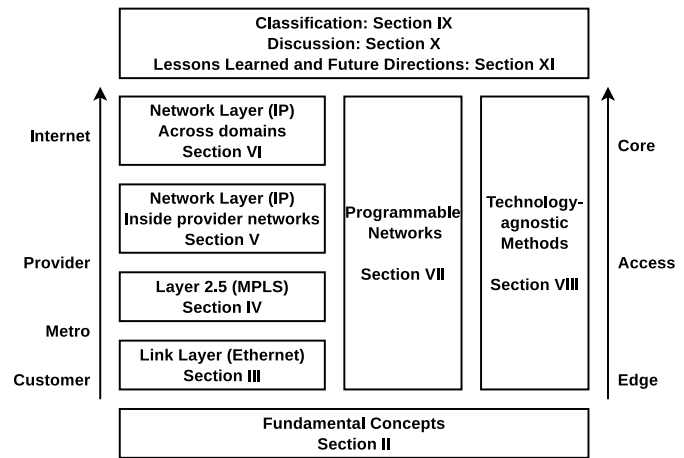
Classification: Section IX
Discussion: Section X
Lessons Learned and Future Directions: Section XI

Internet

Provider

Metro

Customer

Network Layer (IP)
Across domains
Section VI

Network Layer (IP)
Inside provider networks
Section V

Layer 2.5 (MPLS)
Section IV

Link Layer (Ethernet)
Section III

Programmable Networks

Section VII

Technology-agnostic Methods

Section VIII

Core

Access

Edge

Fundamental Concepts
Section II